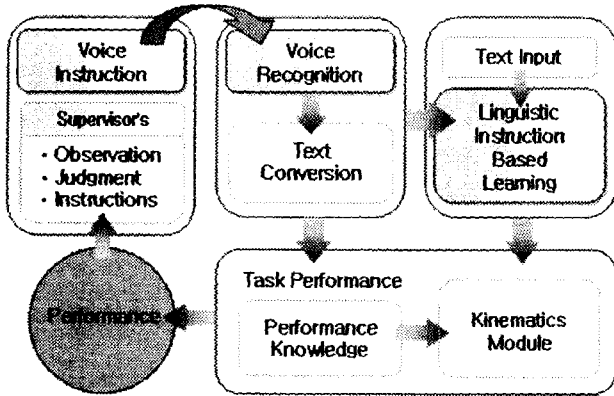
Voice Instruction

Supervisor's

· Observation
· Judgment
· Instructions

Voice Recognition

Text Conversion

Text Input

Linguistic Instruction Based Learning

Performance

Task Performance

Performance Knowledge

Kinematics Module